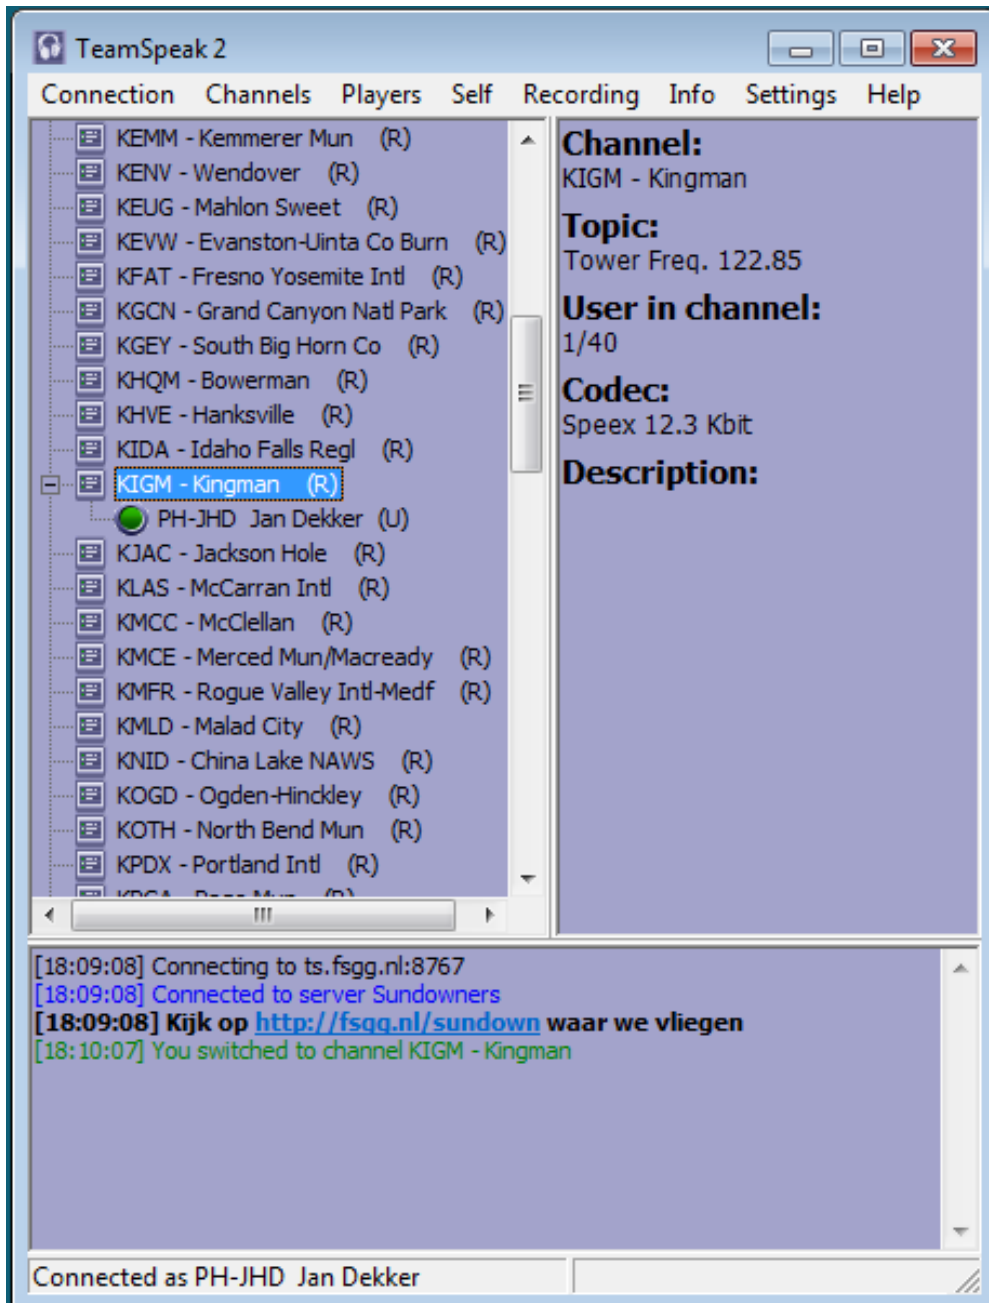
TeamSpeak 2

Connection Channels Players Self Recording Info Settings Help

KEMM - Kemmerer Mun (R)
KENV - Wendover (R)
KEUG - Mahlon Sweet (R)
KEVW - Evanston-Uinta Co Burn (R)
KFAT - Fresno Yosemite Intl (R)
KGCN - Grand Canyon Natl Park (R)
KGEY - South Big Horn Co (R)
KHQM - Bowerman (R)
KHVE - Hanksville (R)
KIDA - Idaho Falls Regl (R)
KIGM - Kingman (R)
PH-JHD Jan Dekker (U)
KJAC - Jackson Hole (R)
KLAS - McCarran Intl (R)
KMCC - McClellan (R)
KMCE - Merced Mun/Macready (R)
KMFR - Rogue Valley Intl-Medf (R)
KMLD - Malad City (R)
KNID - China Lake NAWS (R)
KOGD - Ogden-Hinckley (R)
KOTH - North Bend Mun (R)
KPDX - Portland Intl (R)
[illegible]

Channel:
KIGM - Kingman
Topic:
Tower Freq. 122.85
User in channel:
1/40
Codec:
Speex 12.3 Kbit
Description:

[18:09:08] Connecting to ts.fsgg.nl:8767
[18:09:08] Connected to server Sundowners
[18:09:08] Kijk op http://fsgg.nl/sundown waar we vliegen
[18:10:07] You switched to channel KIGM - Kingman

Connected as PH-JHD Jan Dekker